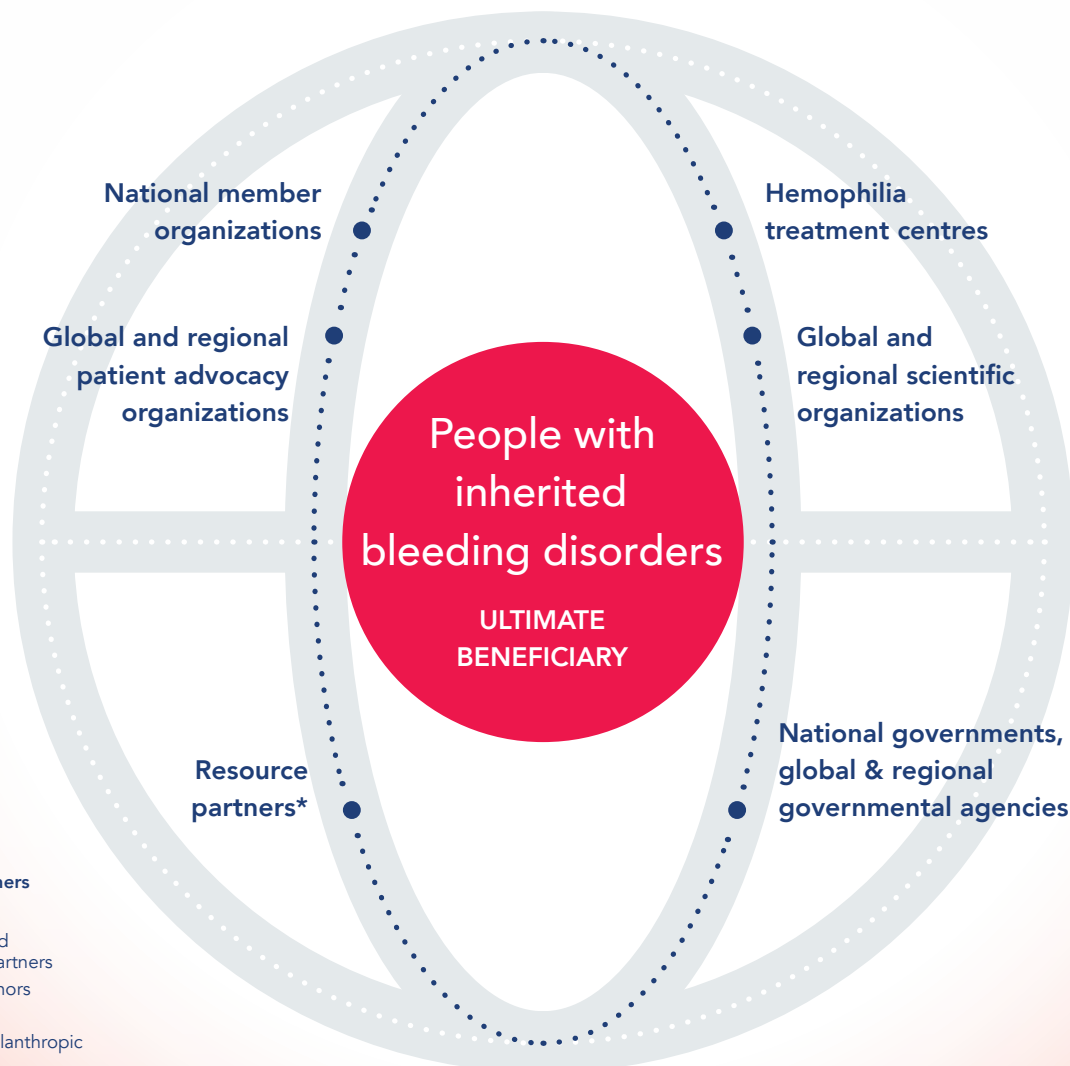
National member organizations

Hemophilia treatment centres

Global and regional patient advocacy organizations

Global and regional scientific organizations

People with inherited bleeding disorders

ULTIMATE BENEFICIARY

Resource partners*

National governments, global & regional governmental agencies

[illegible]ners

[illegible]d
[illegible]artners
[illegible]hors

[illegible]lanthropic